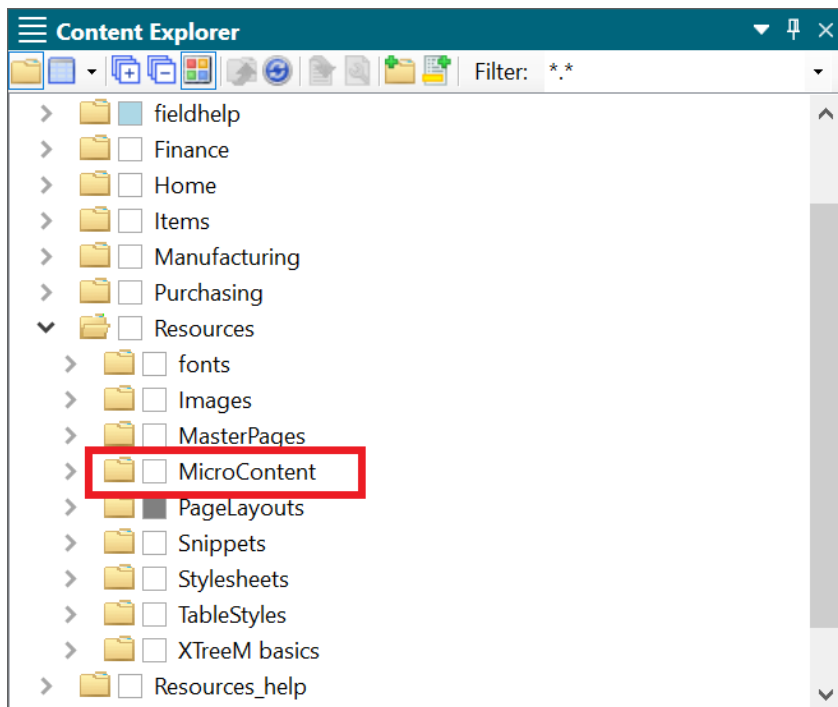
Content Explorer

Filter: *.*

fieldhelp
Finance
Home
Items
Manufacturing
Purchasing
Resources
fonts
Images
MasterPages
MicroContent
PageLayouts
Snippets
Stylesheets
TableStyles
XTreeM basics
Resources_help